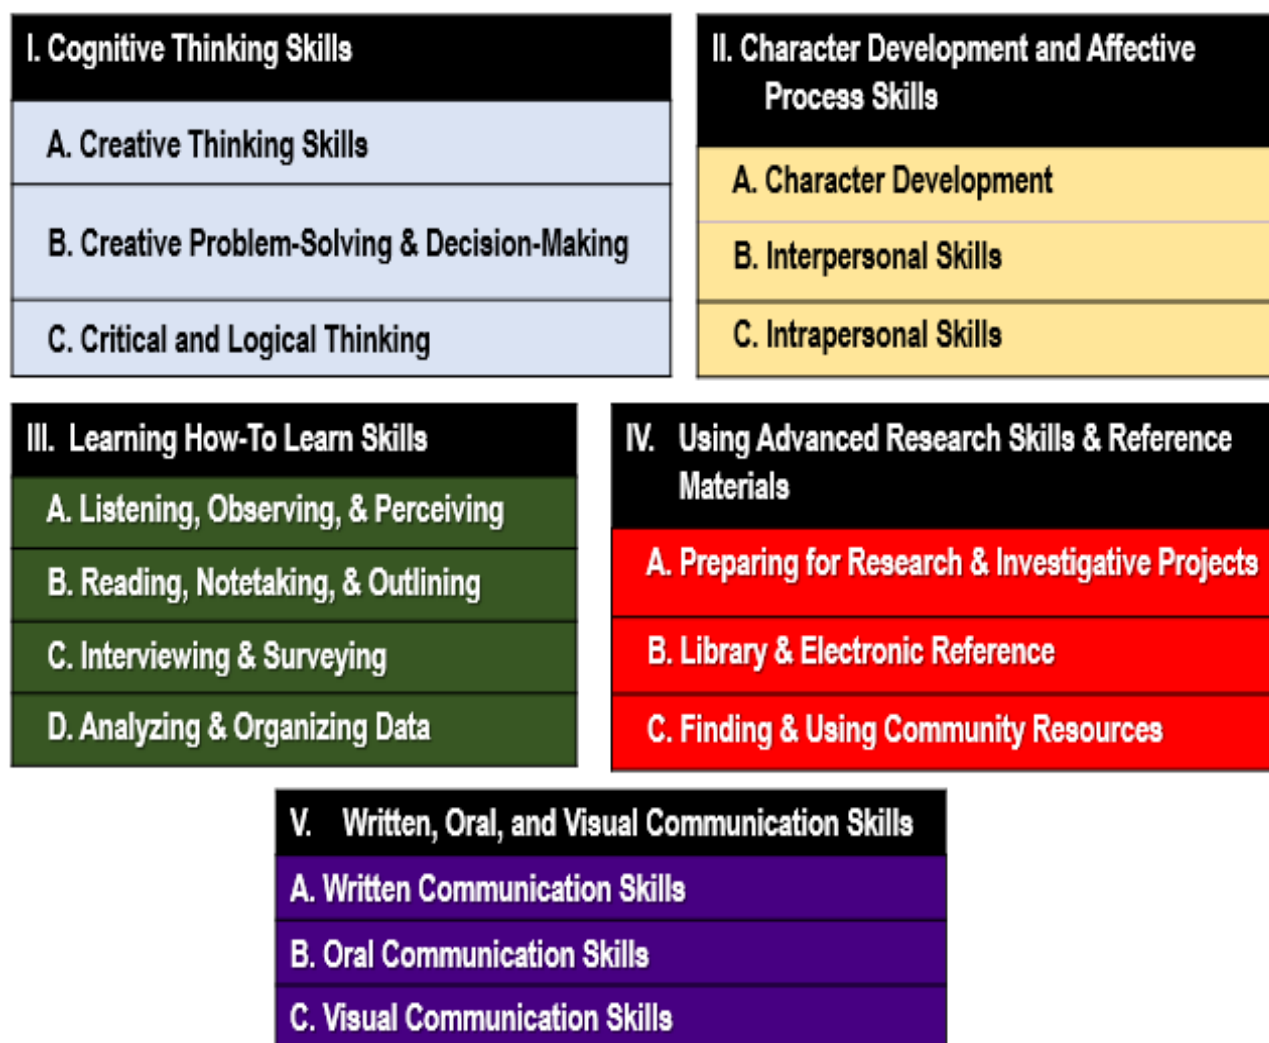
| I. Cognitive Thinking Skills |
|---|
| A. Creative Thinking Skills |
| B. Creative Problem-Solving & Decision-Making |
| C. Critical and Logical Thinking |

| II. Character Development and Affective Process Skills |
|---|
| A. Character Development |
| B. Interpersonal Skills |
| C. Intrapersonal Skills |

| III. Learning How-To Learn Skills |
|---|
| A. Listening, Observing, & Perceiving |
| B. Reading, Notetaking, & Outlining |
| C. Interviewing & Surveying |
| D. Analyzing & Organizing Data |

| IV. Using Advanced Research Skills & Reference Materials |
|---|
| A. Preparing for Research & Investigative Projects |
| B. Library & Electronic Reference |
| C. Finding & Using Community Resources |

| V. Written, Oral, and Visual Communication Skills |
|---|
| A. Written Communication Skills |
| B. Oral Communication Skills |
| C. Visual Communication Skills |